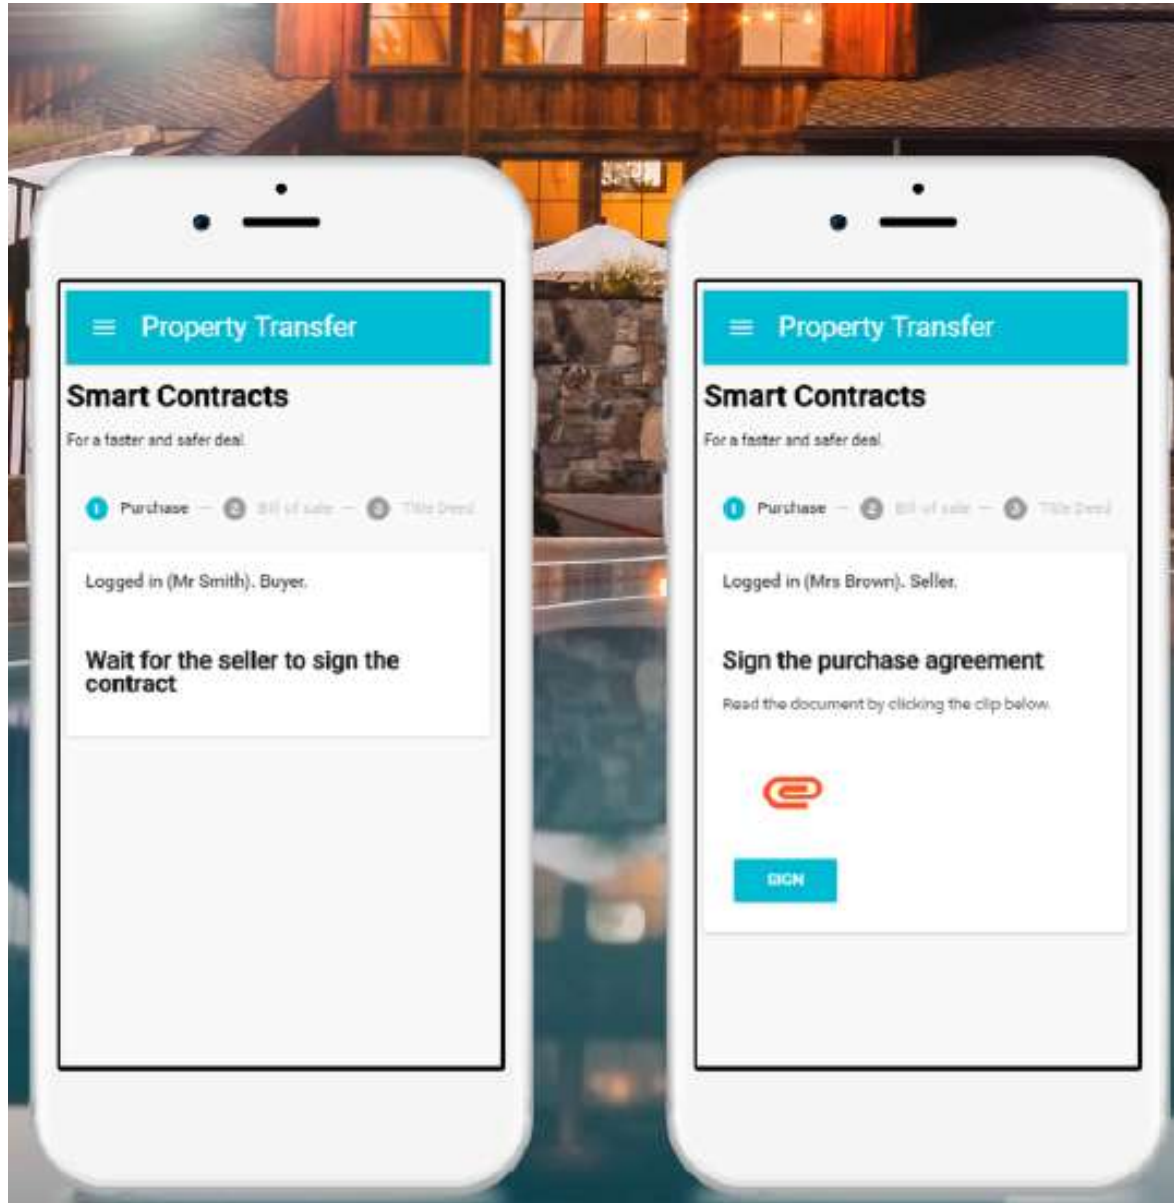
Property Transfer

Smart Contracts

For a faster and safer deal.

1 Purchase — 2 Bill of sale — 3 Title Deed

Logged in (Mr Smith). Buyer.

Wait for the seller to sign the contract

Property Transfer

Smart Contracts

For a faster and safer deal.

1 Purchase — 2 Bill of sale — 3 Title Deed

Logged in (Mrs Brown). Seller.

Sign the purchase agreement

Read the document by clicking the clip below.

SIGN